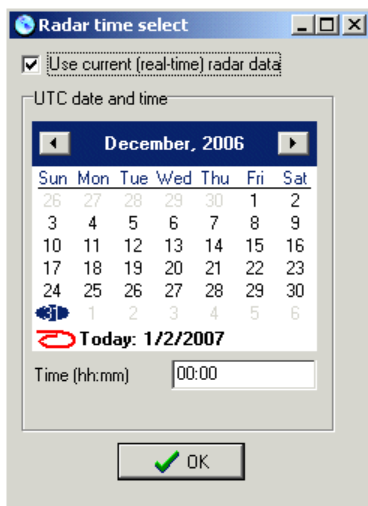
Radar time select

Use current (real-time) radar data

UTC date and time

December, 2006

| Sun | Mon | Tue | Wed | Thu | Fri | Sat |
|---|---|---|---|---|---|---|
| 26 | 27 | 28 | 29 | 30 | 1 | 2 |
| 3 | 4 | 5 | 6 | 7 | 8 | 9 |
| 10 | 11 | 12 | 13 | 14 | 15 | 16 |
| 17 | 18 | 19 | 20 | 21 | 22 | 23 |
| 24 | 25 | 26 | 27 | 28 | 29 | 30 |
| 31 | 1 | 2 | 3 | 4 | 5 | 6 |

Today: 1/2/2007

Time (hh:mm) 00:00

OK